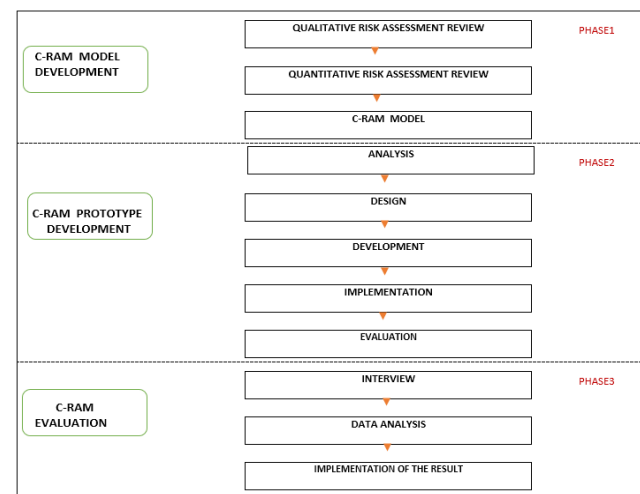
C-RAM MODEL DEVELOPMENT

QUALITATIVE RISK ASSESSMENT REVIEW

PHASE1

QUANTITATIVE RISK ASSESSMENT REVIEW

C-RAM MODEL

C-RAM PROTOTYPE DEVELOPMENT

ANALYSIS

PHASE2

DESIGN

DEVELOPMENT

IMPLEMENTATION

EVALUATION

C-RAM EVALUATION

INTERVIEW

PHASE3

DATA ANALYSIS

IMPLEMENTATION OF THE RESULT